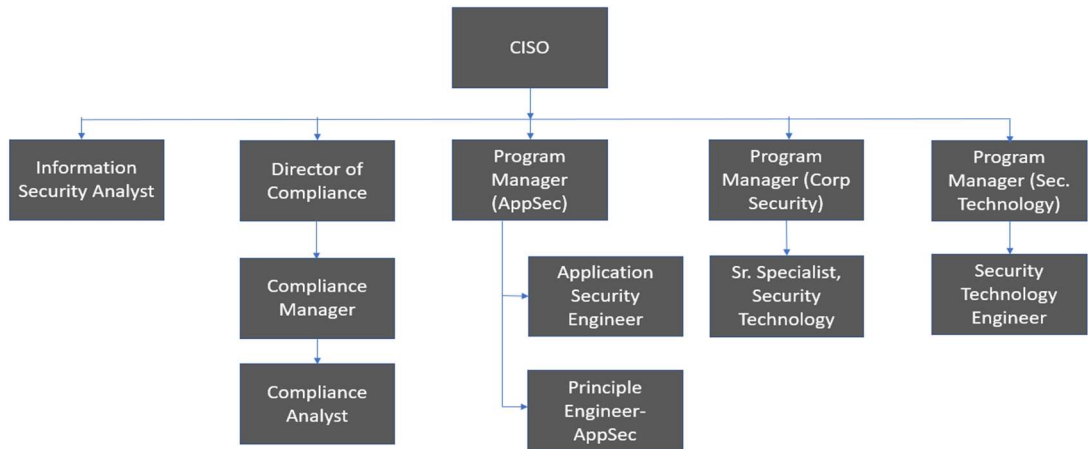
CISO

Information Security Analyst

Director of Compliance

Compliance Manager

Compliance Analyst

Program Manager (AppSec)

Application Security Engineer

Principle Engineer-AppSec

Program Manager (Corp Security)

Sr. Specialist, Security Technology

Program Manager (Sec. Technology)

Security Technology Engineer